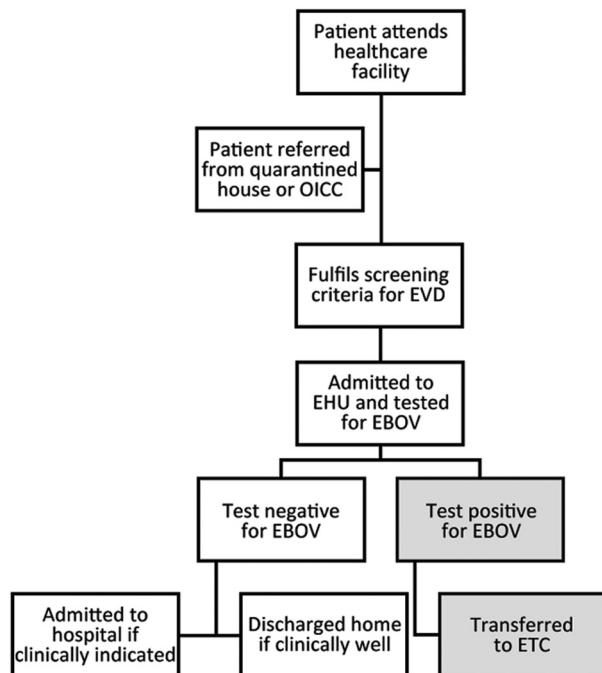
Patient attends healthcare facility

Patient referred from quarantined house or OICC

Fulfils screening criteria for EVD

Admitted to EHU and tested for EBOV

Test negative for EBOV

Test positive for EBOV

Admitted to hospital if clinically indicated

Discharged home if clinically well

Transferred to ETC